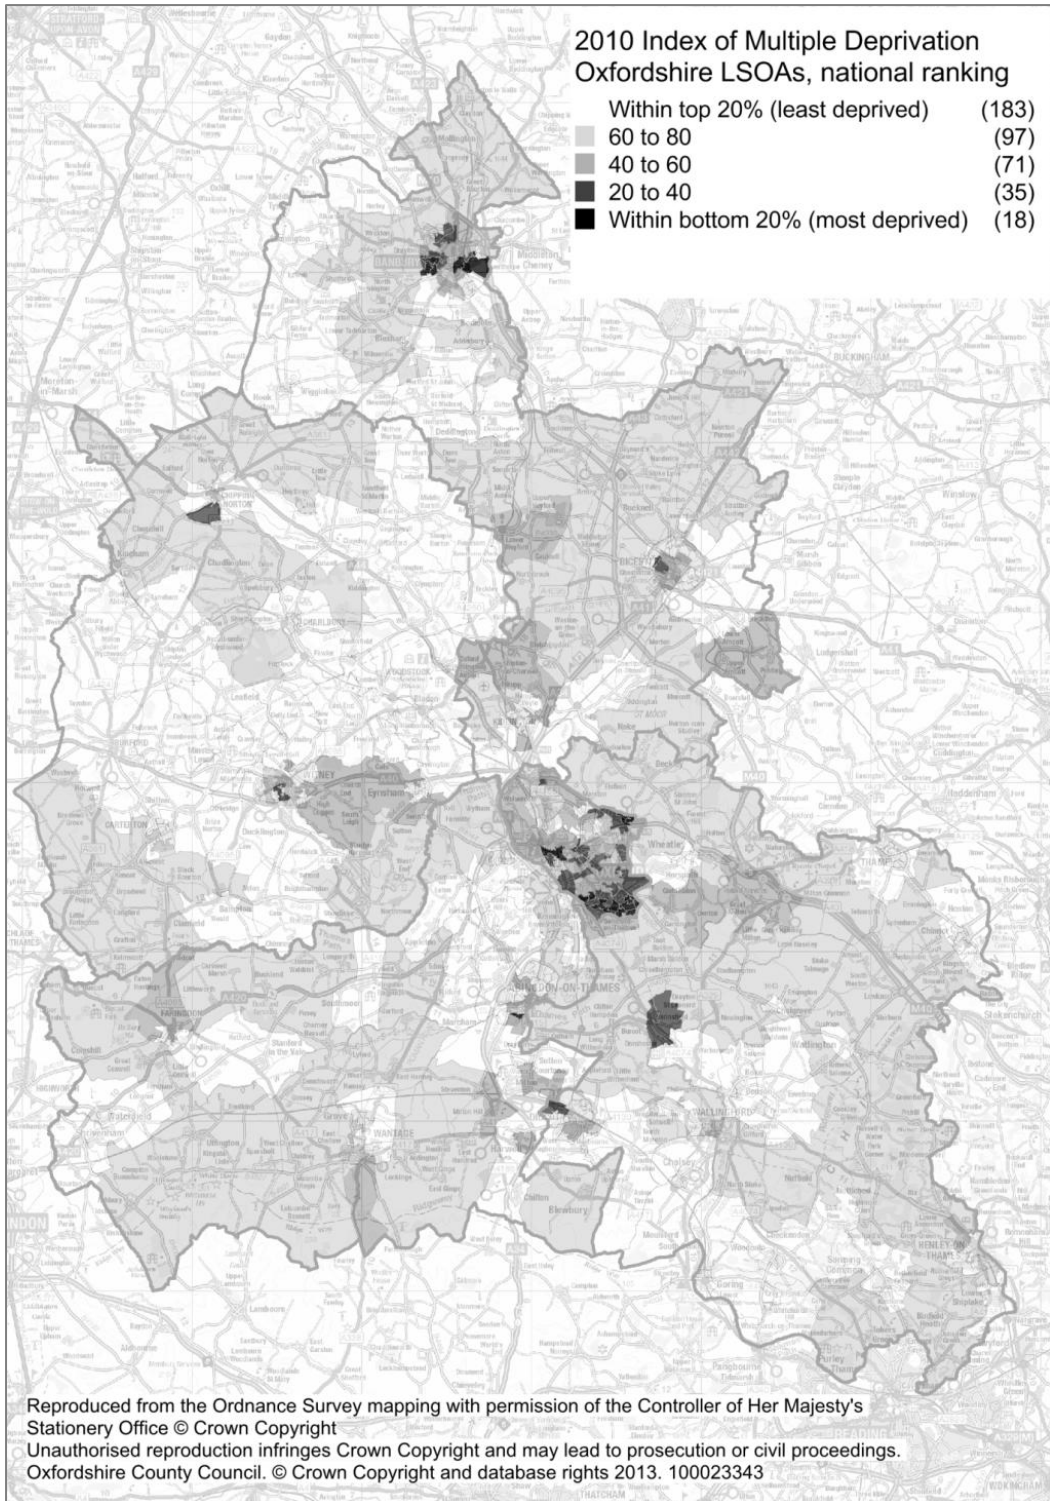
2010 Index of Multiple Deprivation
Oxfordshire LSOAs, national ranking

| | |
|---|---|
| Within top 20% (least deprived) | (183) |
| 60 to 80 | (97) |
| 40 to 60 | (71) |
| 20 to 40 | (35) |
| Within bottom 20% (most deprived) | (18) |

BANBURY

BUCKINGHAM

CHIPPING NORTON

BICESTER

WOODSTOCK

WITNEY

Eynsham

CARTERTON

Wheatley

THAME

ABINGDON-ON-THAMES

FARINGDON

WANTAGE

WALLINGFORD

HENLEY-ON-THAMES

Reproduced from the Ordnance Survey mapping with permission of the Controller of Her Majesty's Stationery Office © Crown Copyright
Unauthorised reproduction infringes Crown Copyright and may lead to prosecution or civil proceedings.
Oxfordshire County Council. © Crown Copyright and database rights 2013. 100023343